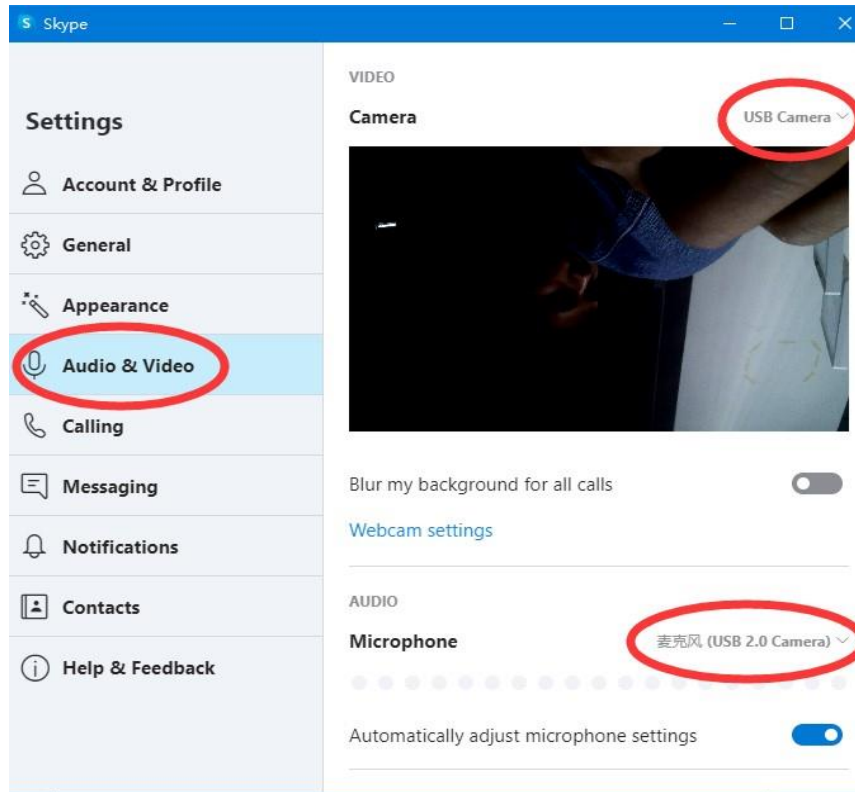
Skype

Settings

Account & Profile

General

Appearance

Audio & Video

Calling

Messaging

Notifications

Contacts

Help & Feedback

VIDEO

Camera

USB Camera

Blur my background for all calls

Webcam settings

AUDIO

Microphone

麦克风 (USB 2.0 Camera)

Automatically adjust microphone settings